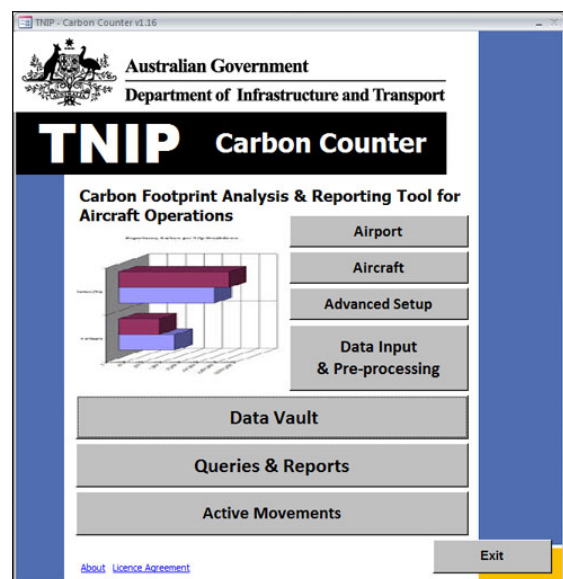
TNIP - Carbon Counter v1.16

Australian Government
Department of Infrastructure and Transport

TNIP Carbon Counter

Carbon Footprint Analysis & Reporting Tool for Aircraft Operations

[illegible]

Airport

Aircraft

Advanced Setup

Data Input
& Pre-processing

Data Vault

Queries & Reports

Active Movements

Exit

About Licence Agreement